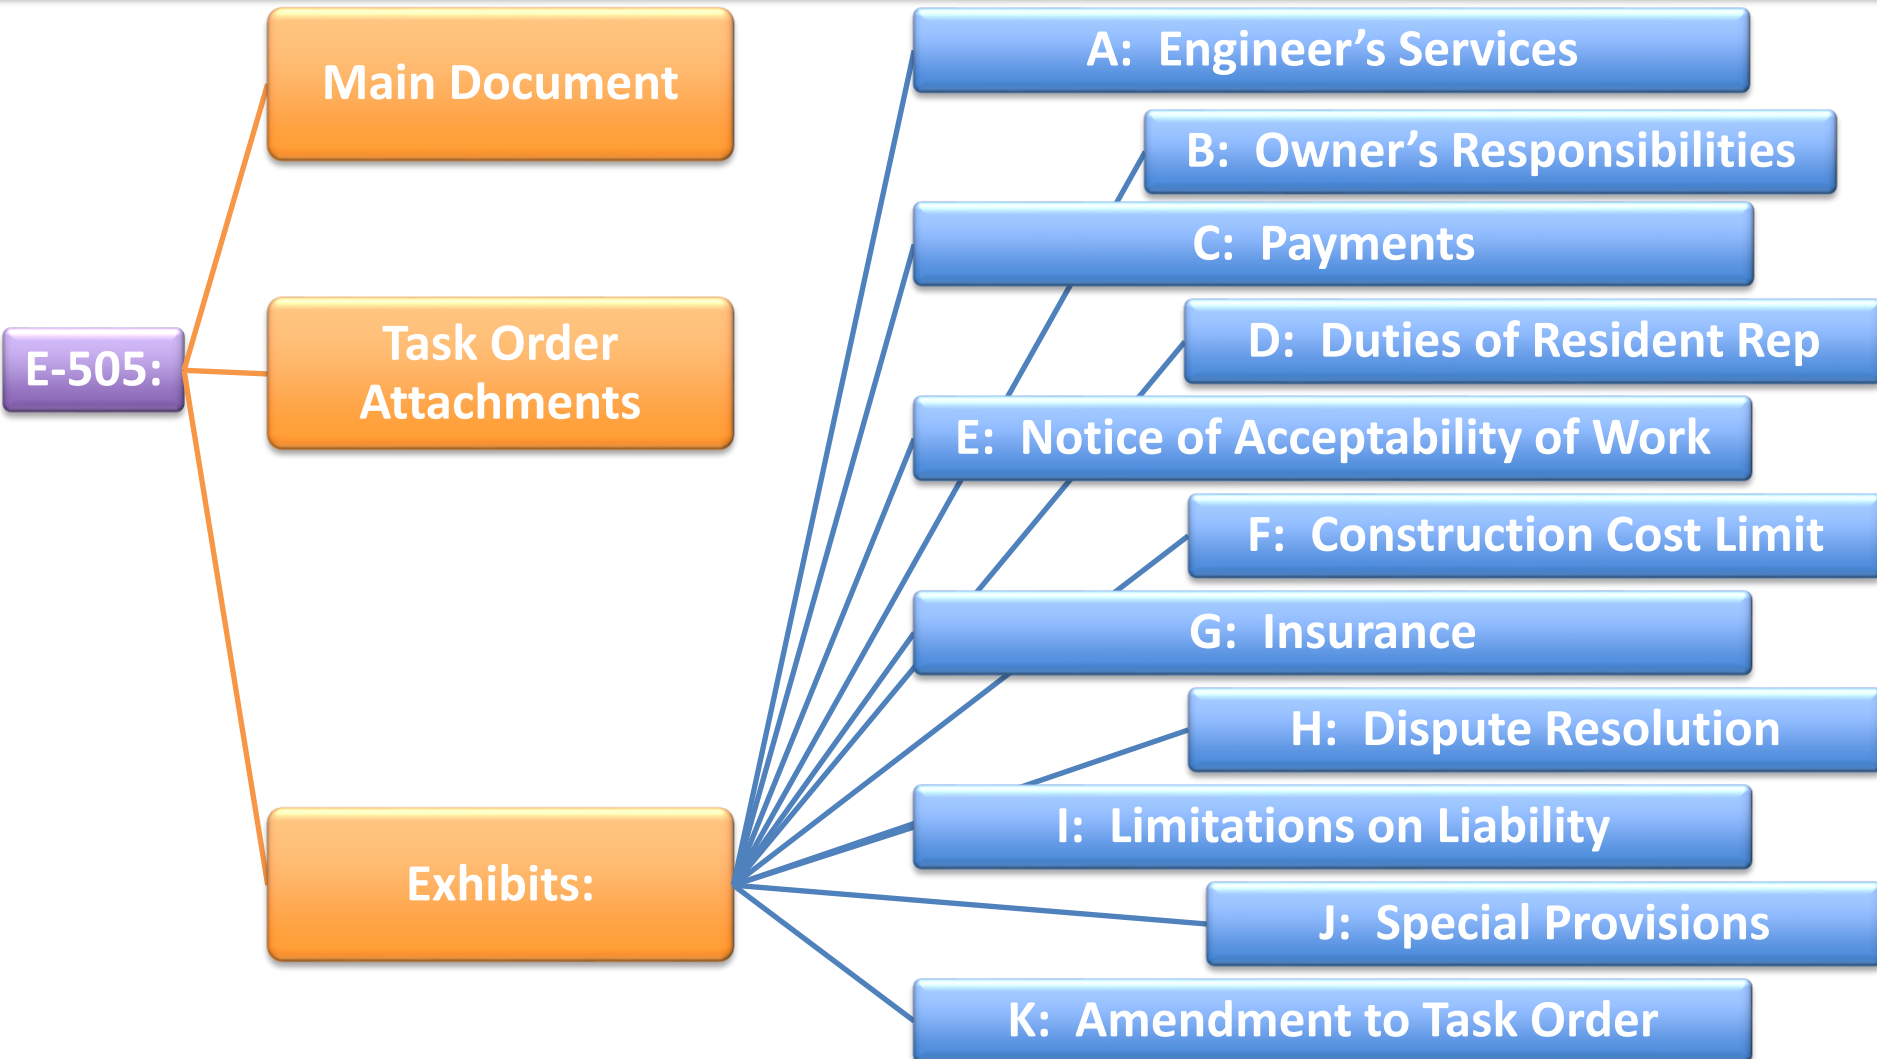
E-505:

Main Document

Task Order Attachments

Exhibits:

A: Engineer’s Services

B: Owner’s Responsibilities

C: Payments

D: Duties of Resident Rep

E: Notice of Acceptability of Work

F: Construction Cost Limit

G: Insurance

H: Dispute Resolution

I: Limitations on Liability

J: Special Provisions

K: Amendment to Task Order